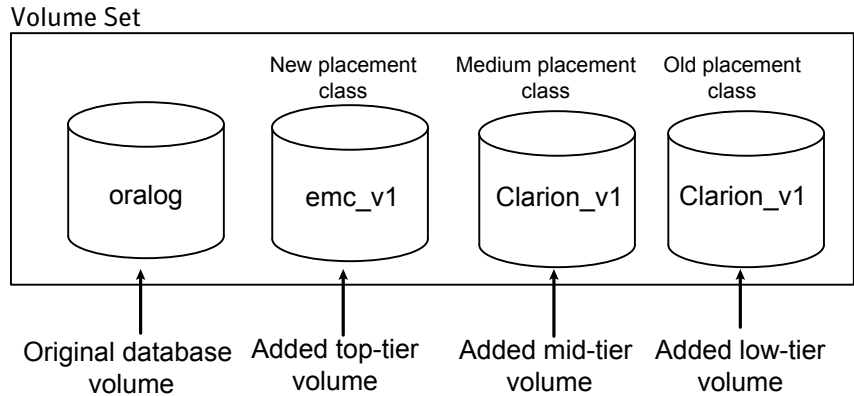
Volume Set

New placement class

Medium placement class

Old placement class

oralog

emc_v1

Clarion_v1

Clarion_v1

Original database volume

Added top-tier volume

Added mid-tier volume

Added low-tier volume